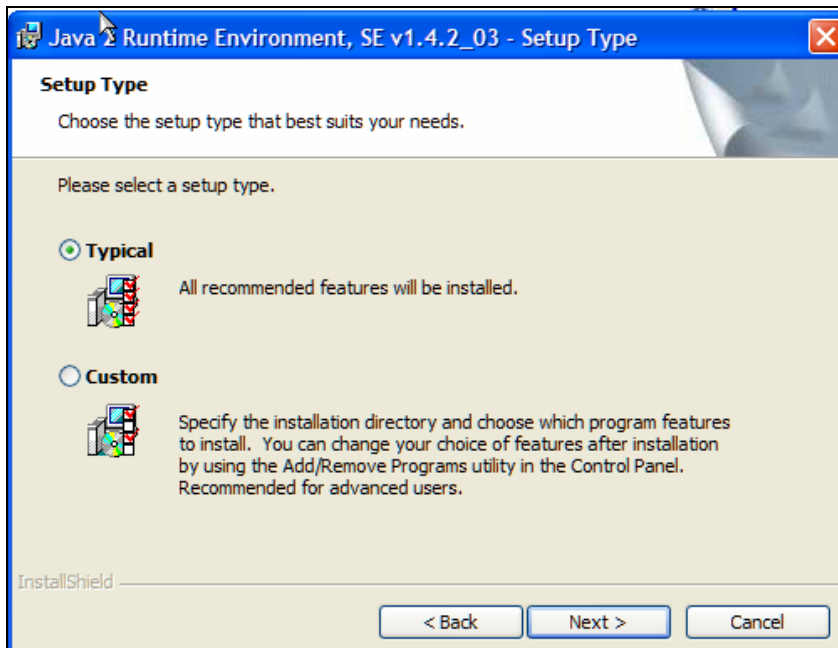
Java 2 Runtime Environment, SE v1.4.2_03 - Setup Type

Setup Type

Choose the setup type that best suits your needs.

Please select a setup type.

Typical

All recommended features will be installed.

Custom

Specify the installation directory and choose which program features to install. You can change your choice of features after installation by using the Add/Remove Programs utility in the Control Panel. Recommended for advanced users.

InstallShield

< Back

Next >

Cancel